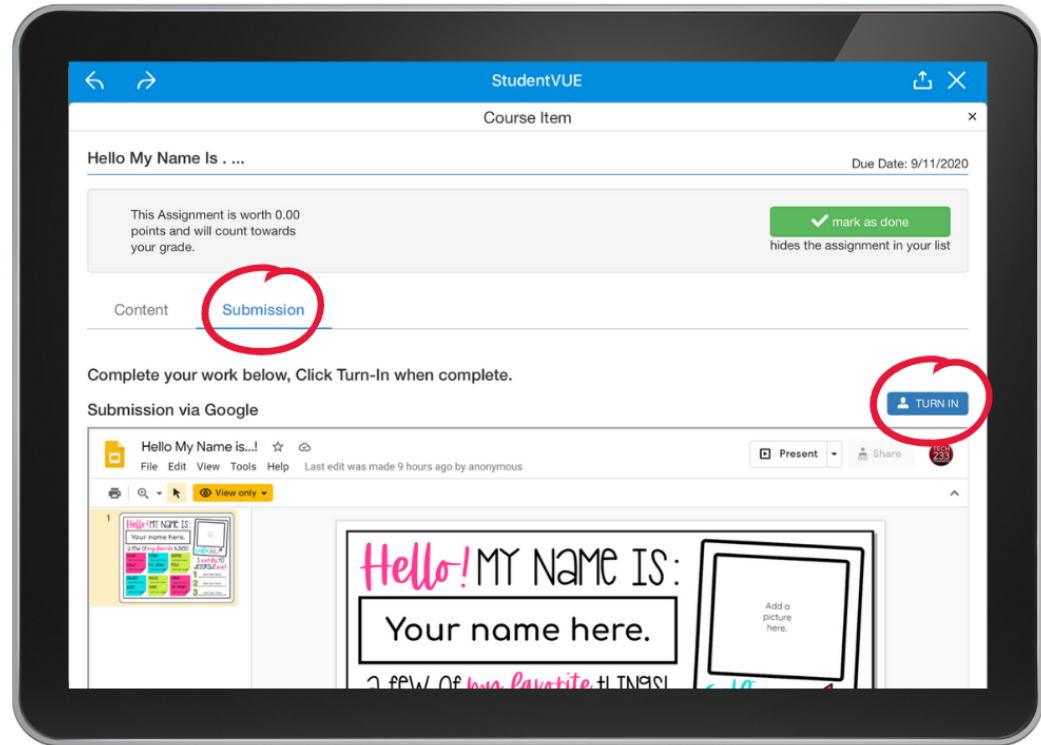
StudentVUE

Course Item

×

Hello My Name Is . ...

Due Date: 9/11/2020

This Assignment is worth 0.00 points and will count towards your grade.

mark as done

hides the assignment in your list

Content

Submission

Complete your work below, Click Turn-In when complete.

Submission via Google

TURN IN

Hello My Name is...!

File Edit View Tools Help Last edit was made 9 hours ago by anonymous

Present

Share

View only

1

Hello! MY NAME IS:

Your name here.

Add a picture here.

a few of my favorite things!